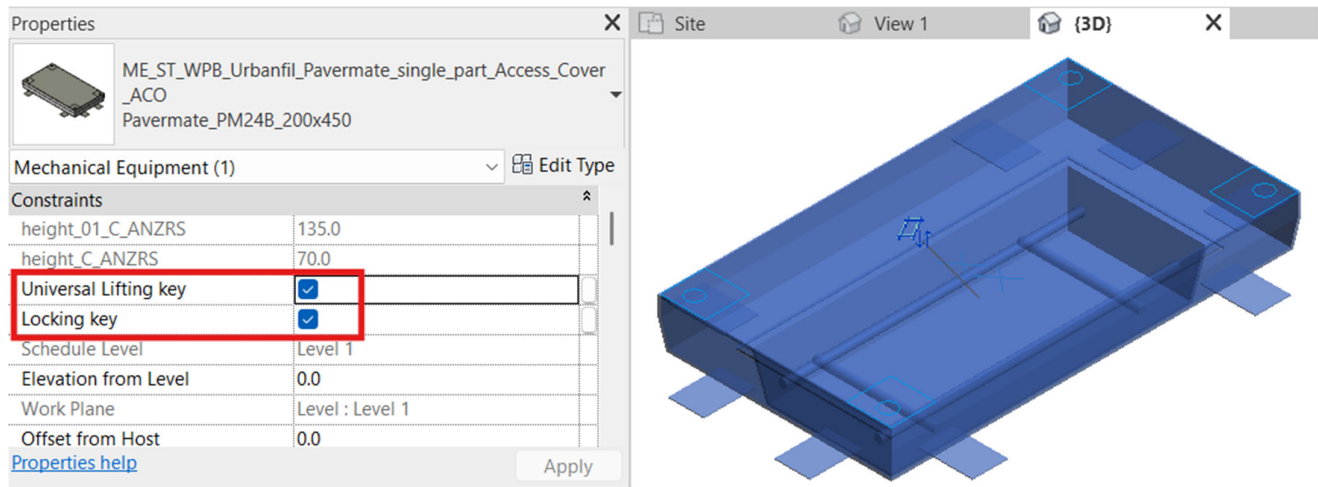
Properties

ME_ST_WPB_Urbanfil_Pavermate_single_part_Access_Cover_ACO
Pavermate_PM24B_200x450

Mechanical Equipment (1)
Edit Type

Constraints

| | |
|---|---|
| height_01_C_ANZRS | 135.0 |
| height_C_ANZRS | 70.0 |
| Universal Lifting key | ☑ |
| Locking key | ☑ |
| Schedule Level | Level 1 |
| Elevation from Level | 0.0 |
| Work Plane | Level : Level 1 |
| Offset from Host | 0.0 |

Properties help
Apply

Site
View 1
{3D}